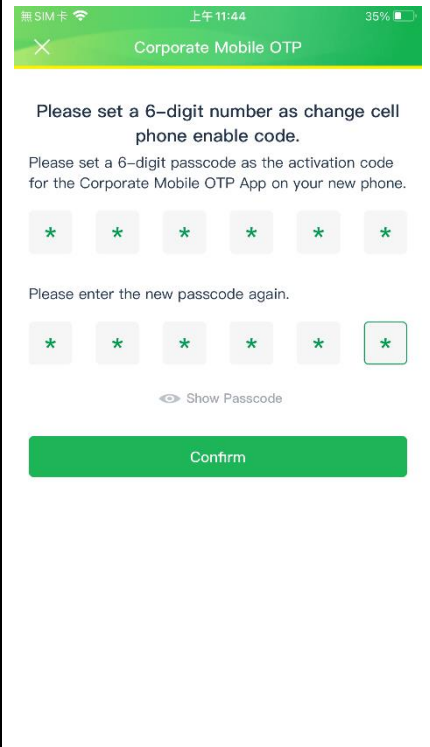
無SIM卡 上午11:44 35%

Corporate Mobile OTP

Please set a 6-digit number as change cell phone enable code.

Please set a 6-digit passcode as the activation code for the Corporate Mobile OTP App on your new phone.

* * * * * *

Please enter the new passcode again.

* * * * * *

Show Passcode

Confirm